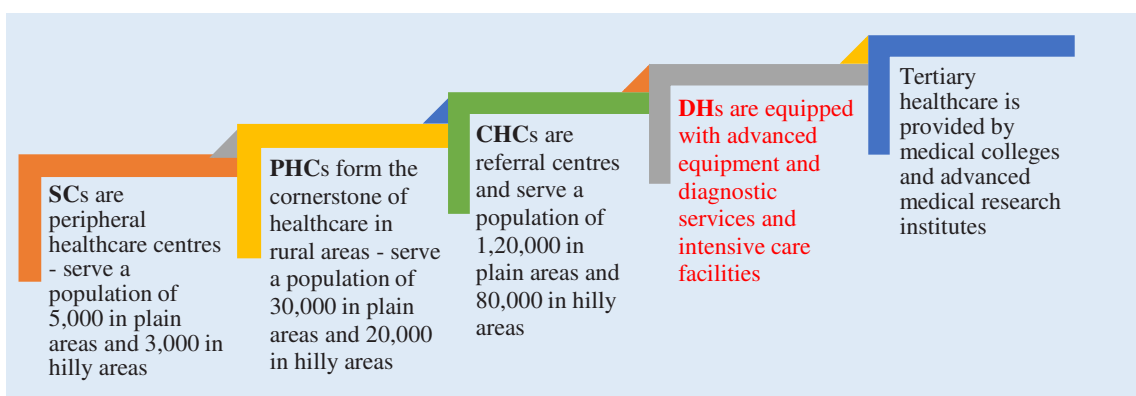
SCs are peripheral healthcare centres - serve a population of 5,000 in plain areas and 3,000 in hilly areas

PHCs form the cornerstone of healthcare in rural areas - serve a population of 30,000 in plain areas and 20,000 in hilly areas

CHCs are referral centres and serve a population of 1,20,000 in plain areas and 80,000 in hilly areas

DHs are equipped with advanced equipment and diagnostic services and intensive care facilities

Tertiary healthcare is provided by medical colleges and advanced medical research institutes